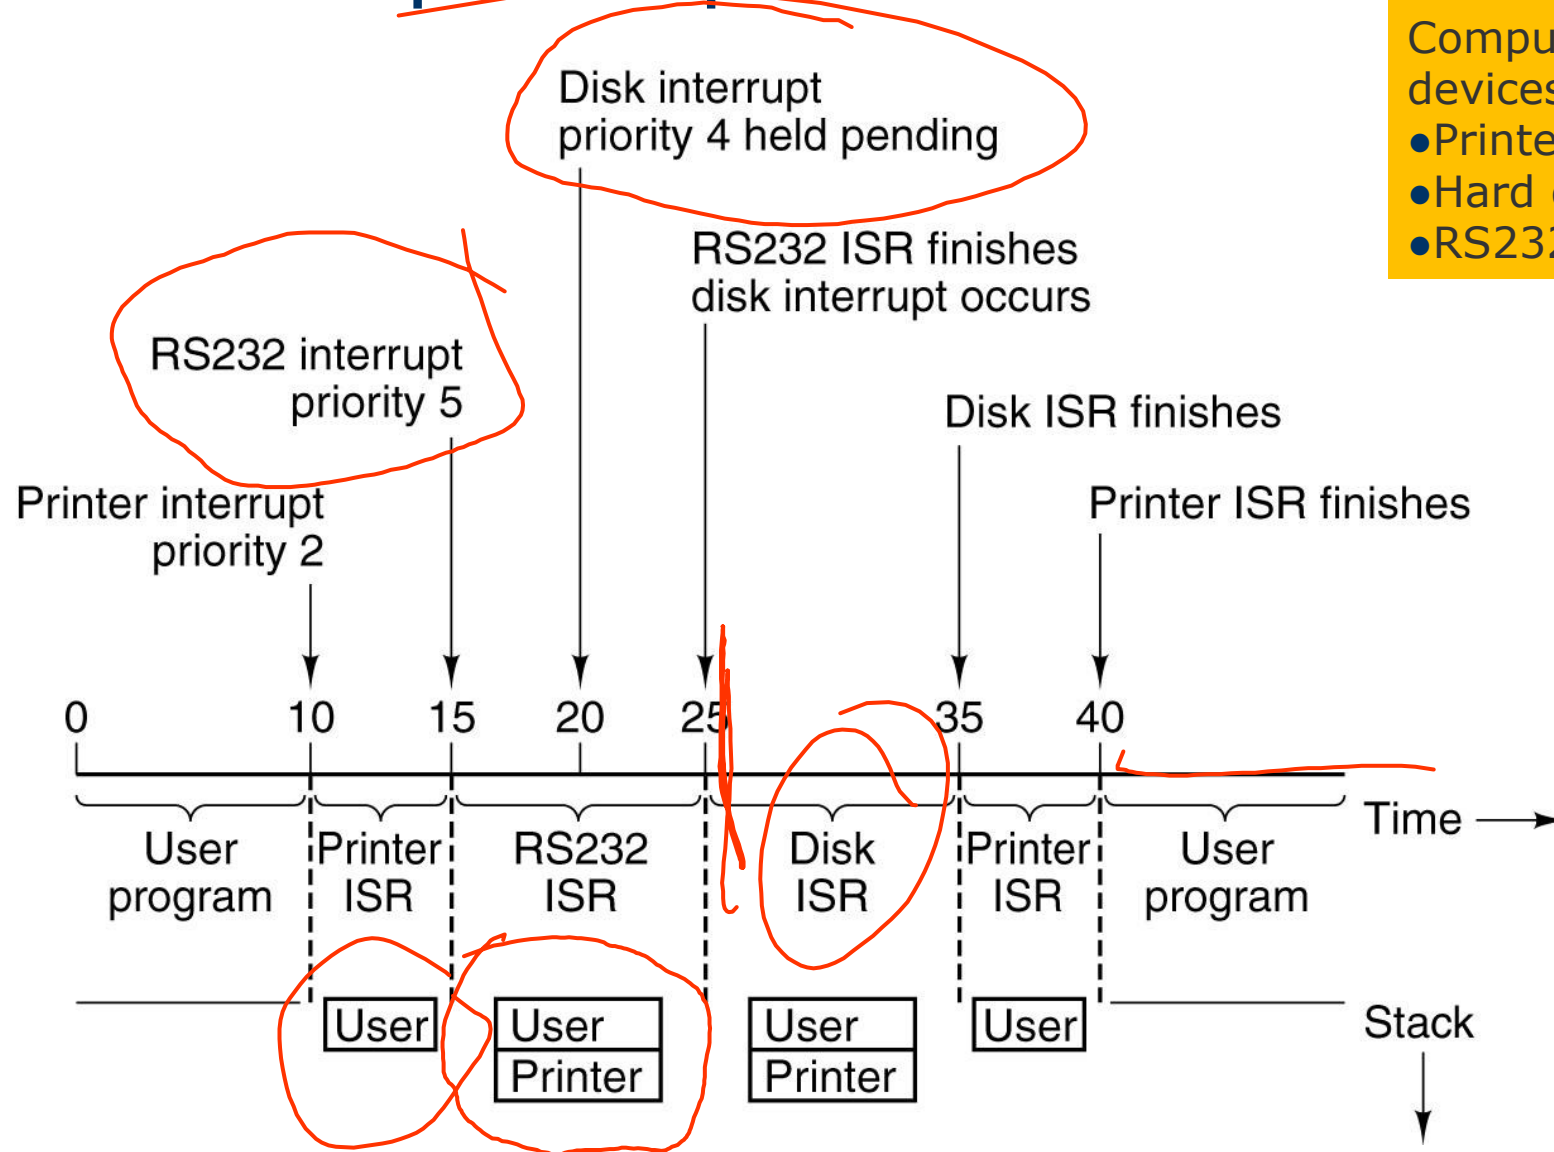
Disk interrupt
priority 4 held pending

RS232 ISR finishes
disk interrupt occurs

RS232 interrupt
priority 5

Disk ISR finishes

Printer interrupt
priority 2

Printer ISR finishes

Compu
device
•Printe
•Hard
•RS23

0 10 15 20 25 35 40

User program | Printer ISR | RS232 ISR | Disk ISR | Printer ISR | User program

Time

| User |
|---|

| User |
|---|
| Printer |

| User |
|---|
| Printer |

| User |
|---|

Stack